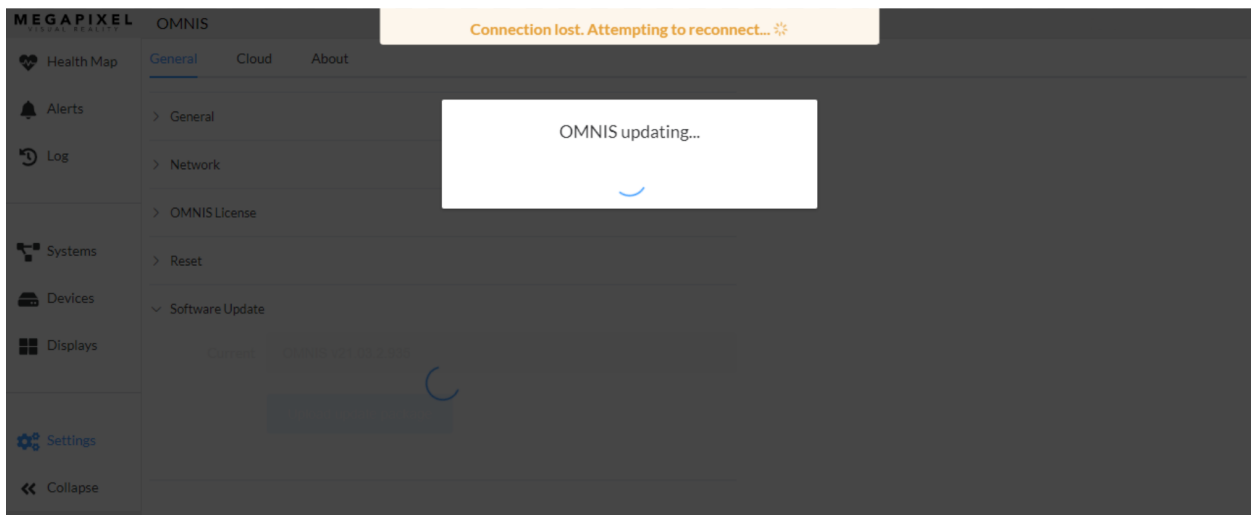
MEGAPIXEL
VISUAL REALITY

OMNIS

Connection lost. Attempting to reconnect...

Health Map

Alerts

Log

Systems

Devices

Displays

Settings

Collapse

General Cloud About

General

Network

OMNIS License

Reset

Software Update

Current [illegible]

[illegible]

OMNIS updating...